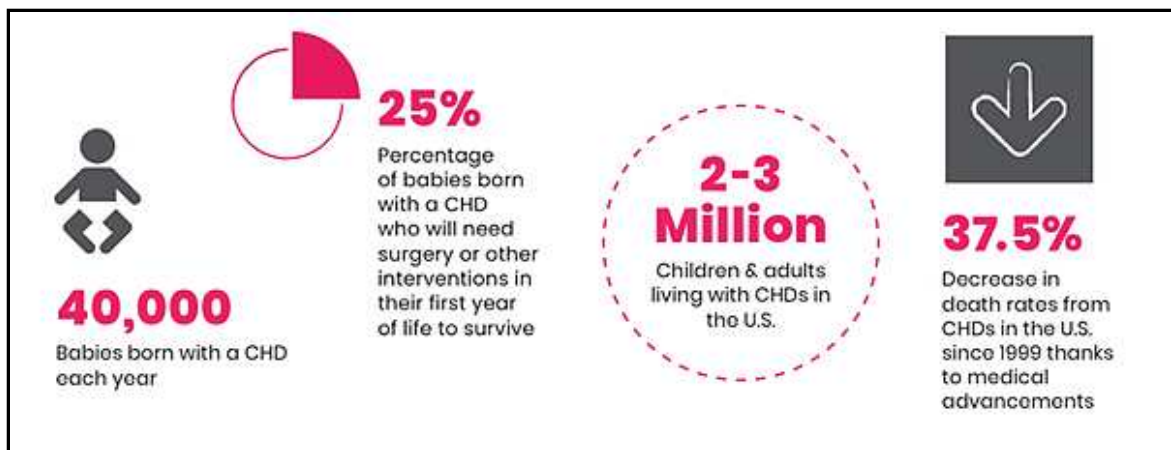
40,000
Babies born with a CHD each year

25%
Percentage of babies born with a CHD who will need surgery or other interventions in their first year of life to survive

2-3 Million
Children & adults living with CHDs in the U.S.

37.5%
Decrease in death rates from CHDs in the U.S. since 1999 thanks to medical advancements